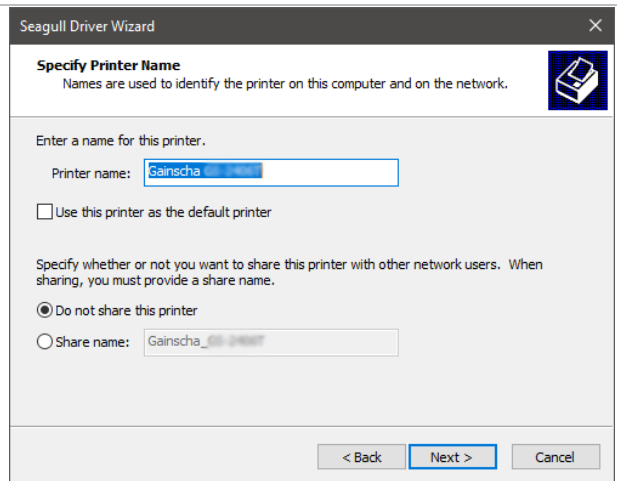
Seagull Driver Wizard

Specify Printer Name
Names are used to identify the printer on this computer and on the network.

Enter a name for this printer.

Printer name: Gainscha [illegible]

Use this printer as the default printer

Specify whether or not you want to share this printer with other network users. When sharing, you must provide a share name.

Do not share this printer

Share name: Gainscha_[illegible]

< Back
Next >
Cancel